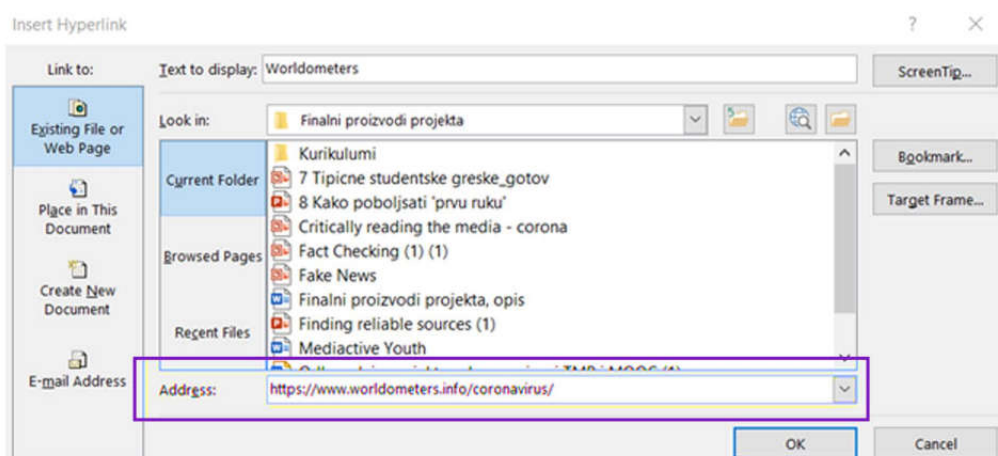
Insert Hyperlink

?

Link to:

Existing File or Web Page

Place in This Document

Create New Document

E-mail Address

Text to display: Worldometers

ScreenTip...

Look in: Finalni proizvodi projekta

Current Folder

Browsed Pages

Recent Files

Kurikulumi
7 Tipicne studentske greske_gotov
8 Kako poboljsati 'prvu ruku'
Critically reading the media - corona
Fact Checking (1) (1)
Fake News
Finalni proizvodi projekta, opis
Finding reliable sources (1)
Mediactive Youth
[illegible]

Bookmark...

Target Frame...

Address: https://www.worldometers.info/coronavirus/

OK

Cancel